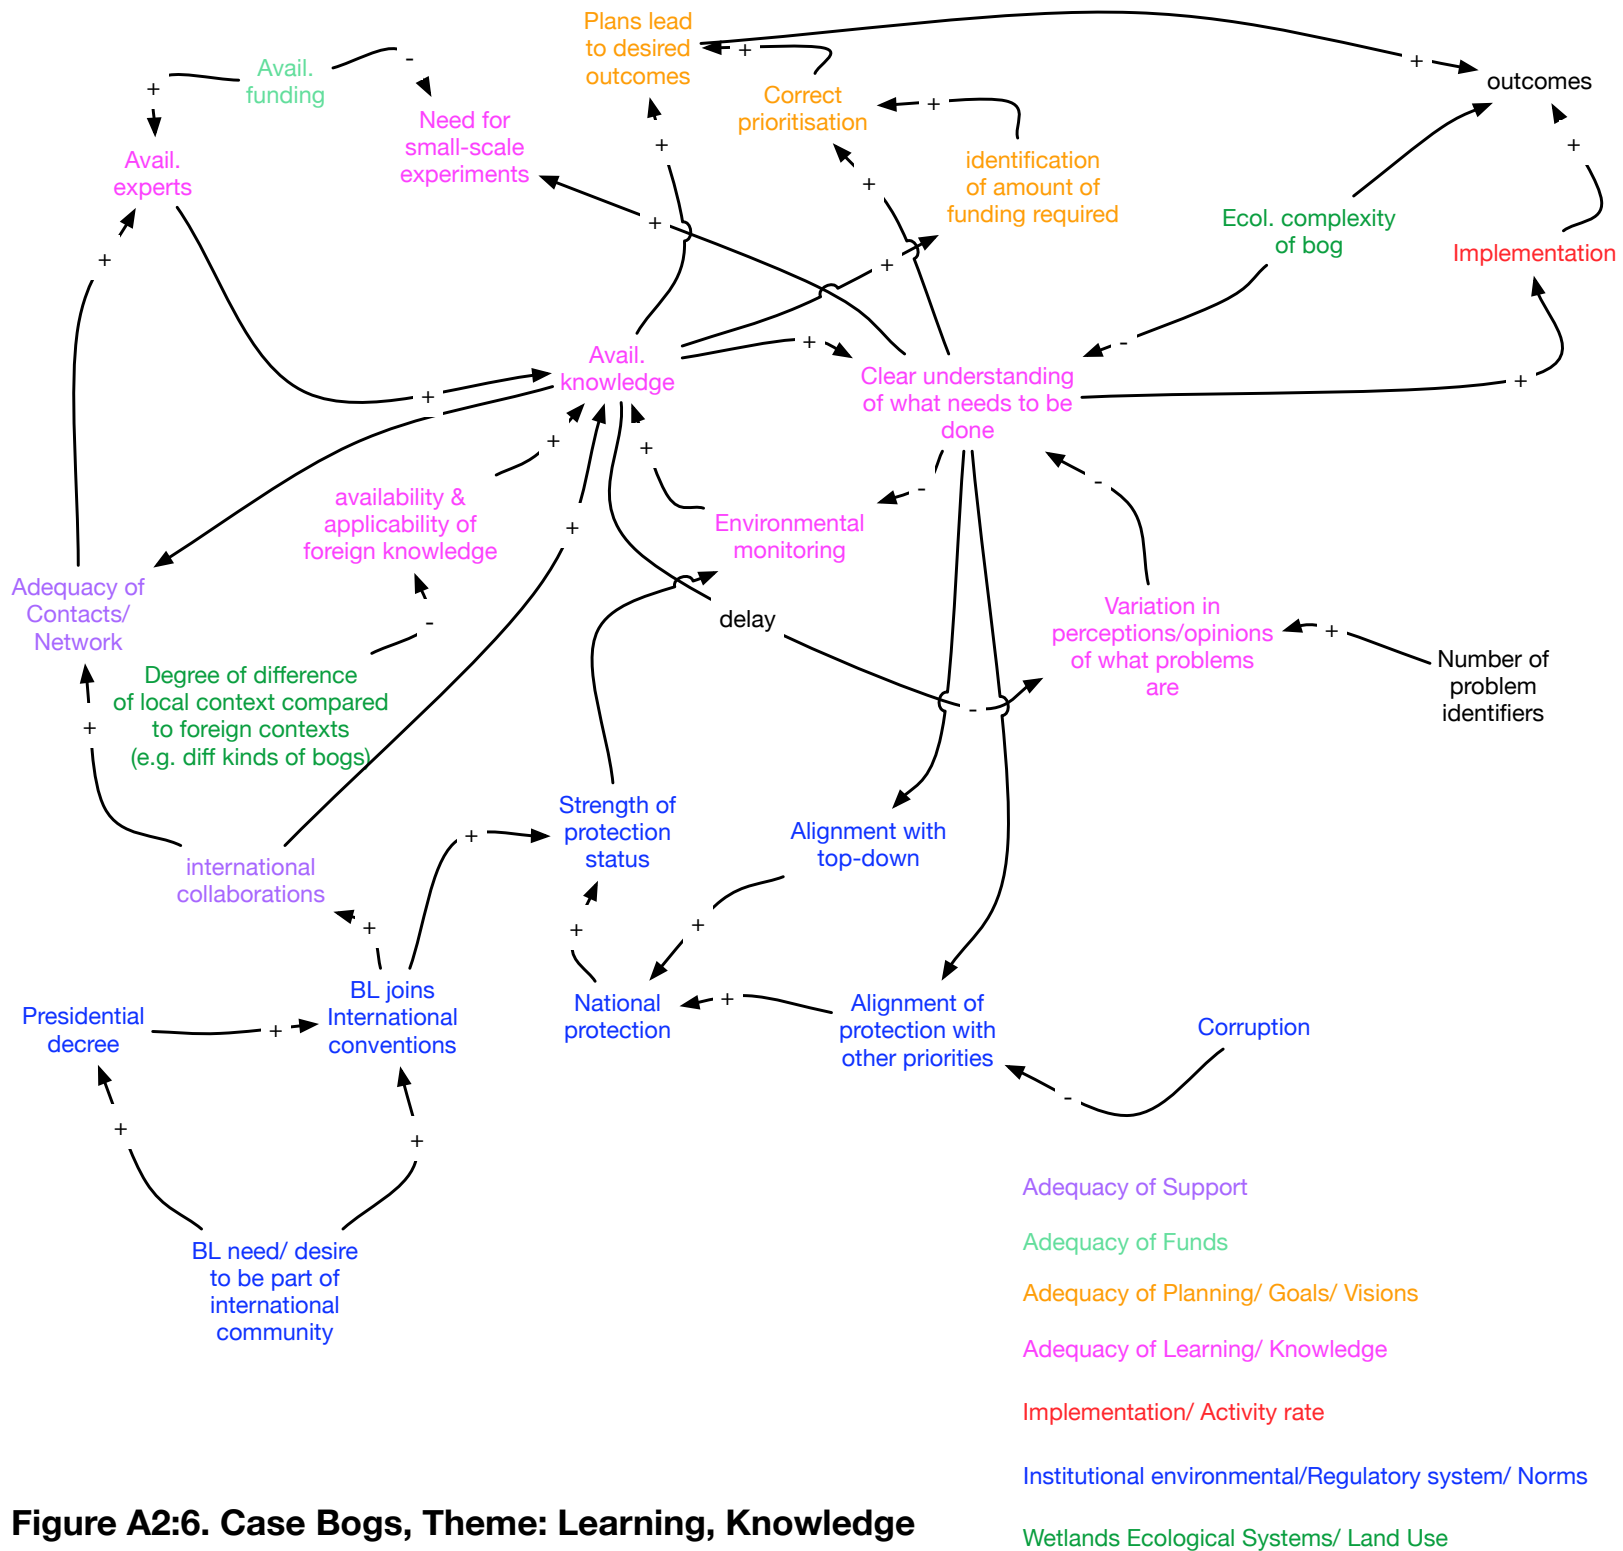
Plans lead to desired outcomes

Correct prioritisation

outcomes

Avail. funding

Avail. experts

Need for small-scale experiments

identification of amount of funding required

Ecol. complexity of bog

Implementation

Avail. knowledge

Clear understanding of what needs to be done

availability & applicability of foreign knowledge

Environmental monitoring

Adequacy of Contacts/ Network

Degree of difference of local context compared to foreign contexts (e.g. diff kinds of bogs)

delay

Variation in perceptions/opinions of what problems are

Number of problem identifiers

Strength of protection status

Alignment with top-down

international collaborations

Presidential decree

BL joins International conventions

National protection

Alignment of protection with other priorities

Corruption

BL need/ desire to be part of international community

Adequacy of Support

Adequacy of Funds

Adequacy of Planning/ Goals/ Visions

Adequacy of Learning/ Knowledge

Implementation/ Activity rate

Institutional environmental/Regulatory system/ Norms

Wetlands Ecological Systems/ Land Use

Figure A2:6. Case Bogs, Theme: Learning, Knowledge